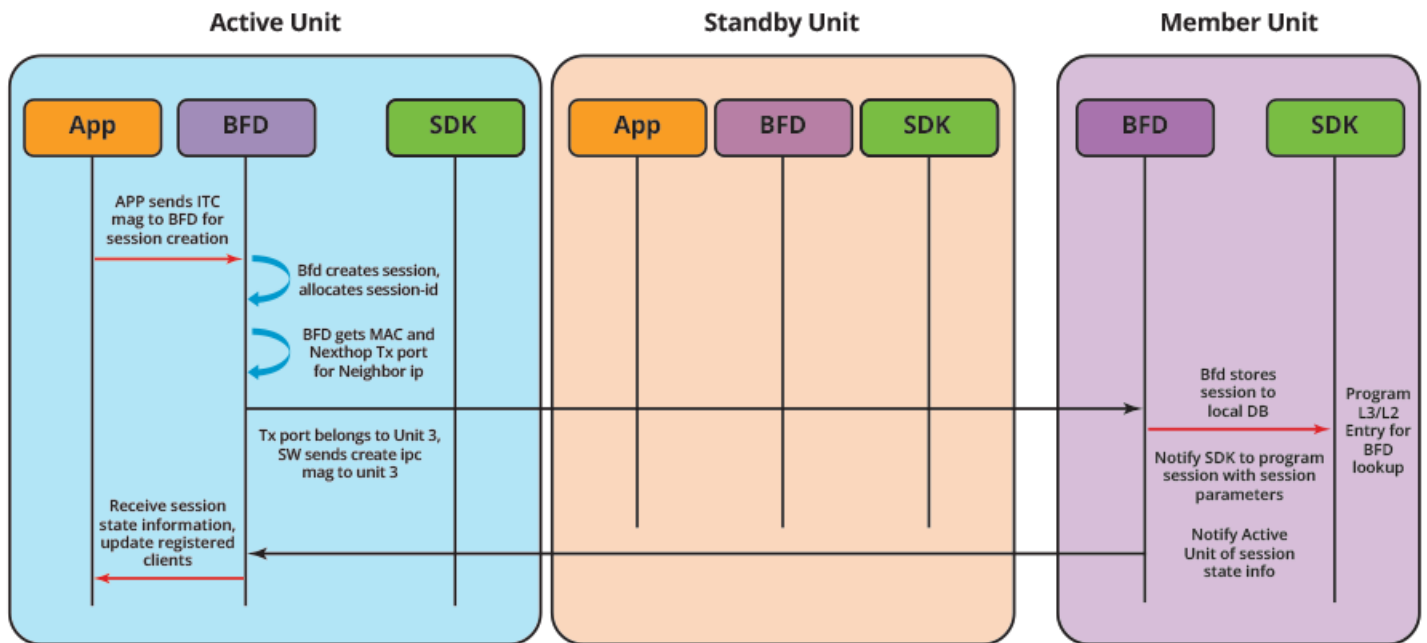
Active Unit

Standby Unit

Member Unit

App

BFD

SDK

App

BFD

SDK

BFD

SDK

APP sends ITC mag to BFD for session creation

Bfd creates session, allocates session-id

BFD gets MAC and Nexthop Tx port for Neighbor ip

Tx port belongs to Unit 3, SW sends create ipc mag to unit 3

Receive session state information, update registered clients

Bfd stores session to local DB

Program L3/L2 Entry for BFD lookup

Notify SDK to program session with session parameters

Notify Active Unit of session state info